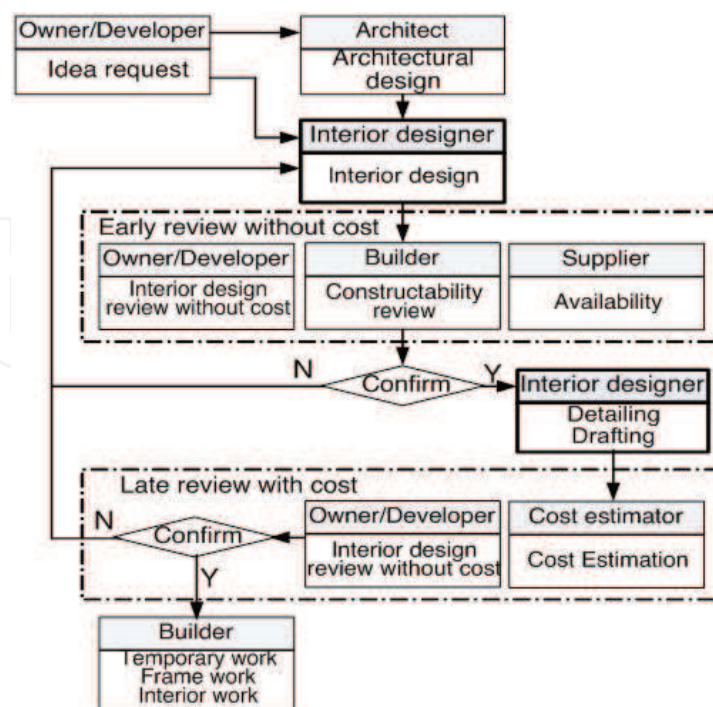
Owner/Developer

Idea request

Architect

Architectural design

Interior designer

Interior design

Early review without cost

Owner/Developer

Interior design review without cost

Builder

Constructability review

Supplier

Availability

N

Confirm

Y

Interior designer

Detailing Drafting

Late review with cost

N

Confirm

Owner/Developer

Interior design review without cost

Cost estimator

Cost Estimation

Y

Builder

Temporary work Frame work Interior work